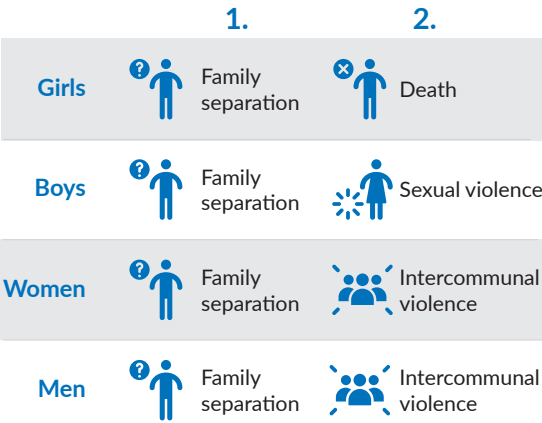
|  | 1. | 2. |
|---|---|---|
| Girls | Family separation | Death |
| Boys | Family separation | Sexual violence |
| Women | Family separation | Intercommunal violence |
| Men | Family separation | Intercommunal violence |